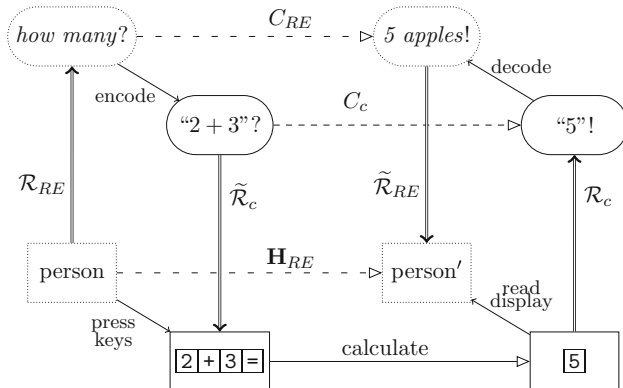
how many?

$C_{RE}$

5 apples!

encode

decode

“$2+3$”?

$C_c$

“5”!

$\mathcal{R}_{RE}$

$\widetilde{\mathcal{R}}_c$

$\widetilde{\mathcal{R}}_{RE}$

$\mathcal{R}_c$

person

$\mathbf{H}_{RE}$

person′

read display

press keys

2 + 3 =

calculate

5